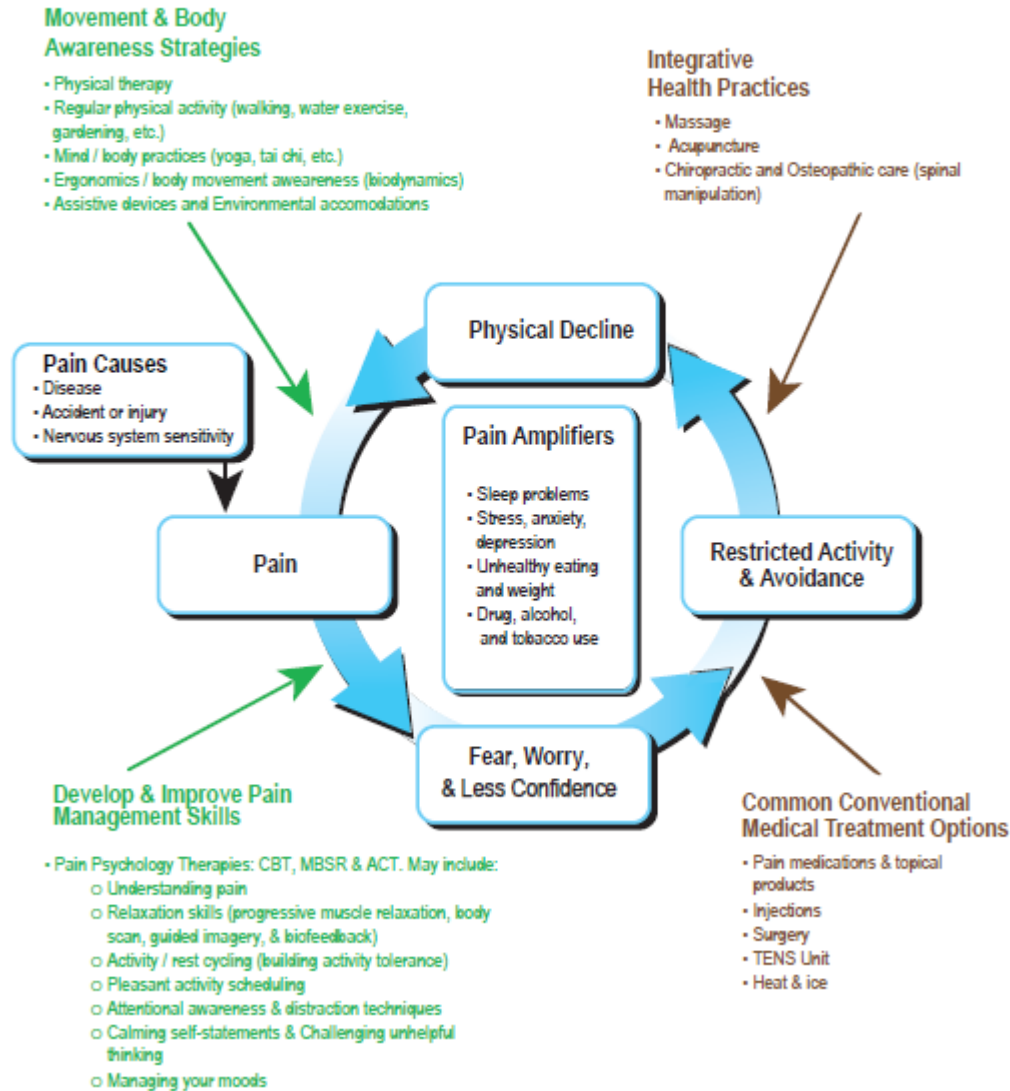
Movement & Body Awareness Strategies

- Physical therapy
- Regular physical activity (walking, water exercise, gardening, etc.)
- Mind / body practices (yoga, tai chi, etc.)
- Ergonomics / body movement awareness (biodynamics)
- Assistive devices and Environmental accomodations

Integrative Health Practices

- Massage
- Acupuncture
- Chiropractic and Osteopathic care (spinal manipulation)

Pain Causes
- Disease
- Accident or injury
- Nervous system sensitivity

Physical Decline

Pain Amplifiers

- Sleep problems
- Stress, anxiety, depression
- Unhealthy eating and weight
- Drug, alcohol, and tobacco use

Pain

Restricted Activity & Avoidance

Fear, Worry, & Less Confidence

Develop & Improve Pain Management Skills

- Pain Psychology Therapies: CBT, MBSR & ACT. May include:
  o Understanding pain
  o Relaxation skills (progressive muscle relaxation, body scan, guided imagery, & biofeedback)
  o Activity / rest cycling (building activity tolerance)
  o Pleasant activity scheduling
  o Attentional awareness & distraction techniques
  o Calming self-statements & Challenging unhelpful thinking
  o Managing your moods

Common Conventional Medical Treatment Options

- Pain medications & topical products
- Injections
- Surgery
- TENS Unit
- Heat & ice